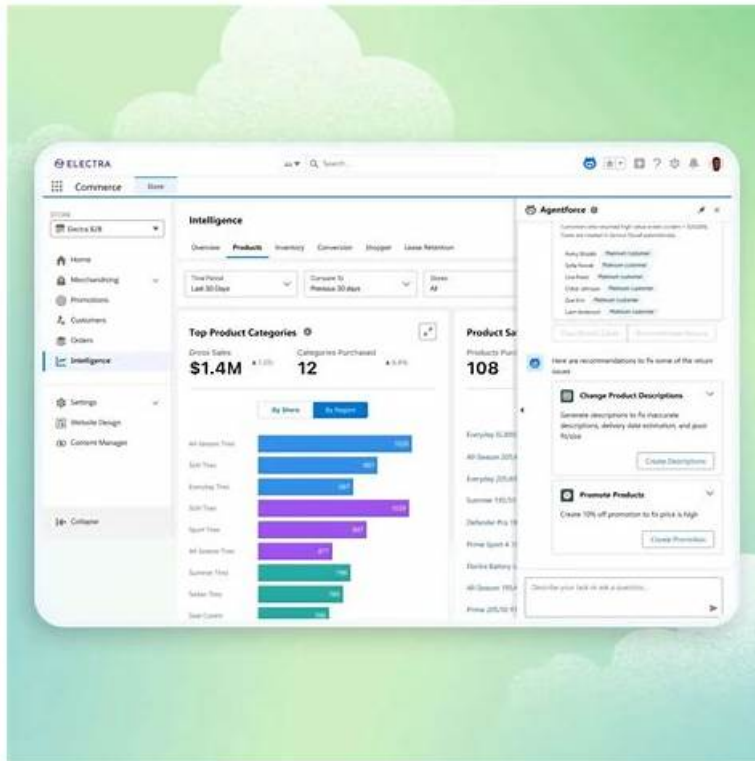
ELECTRA

Commerce Store

Q Search...

STORE
Electra B2B

Home
Merchandising
Promotions
Customers
Orders
Intelligence

Settings
Website Design
Content Manager

Collapse

Intelligence

Overview Products Inventory Conversion Shopper Loose Retention

Time Period
Last 30 Days

Compare To
Previous 30 days

Stores
All

Top Product Categories

Gross Sales
$1.4M

Categories Purchased
12

By Share By Region

All Season Tires
Grill Tires
Everyday Tires
Grill Tires
Sport Tires
All Season Tires
Summer Tires
Sedan Tires
Seat Covers

Product Sa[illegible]

Products Pur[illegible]
108

Everyday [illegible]
All Season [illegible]
Everyday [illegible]
Summer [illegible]
Defender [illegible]
Prime Sport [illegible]
Electra Battery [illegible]
All Season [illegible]
Prime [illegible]

Agentforce

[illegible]

Platinum Customer
Platinum Customer
Platinum Customer
Platinum Customer
Platinum Customer
Platinum Customer
Platinum Customer

Here are recommendations to fix some of the return issues

Change Product Descriptions

Generate descriptions to fix inaccurate descriptions, delivery date estimation, and good fit/size

Create Descriptions

Promote Products

Create 10% off promotion to fix price is high

Create Promotion

Describe your task or ask a question...